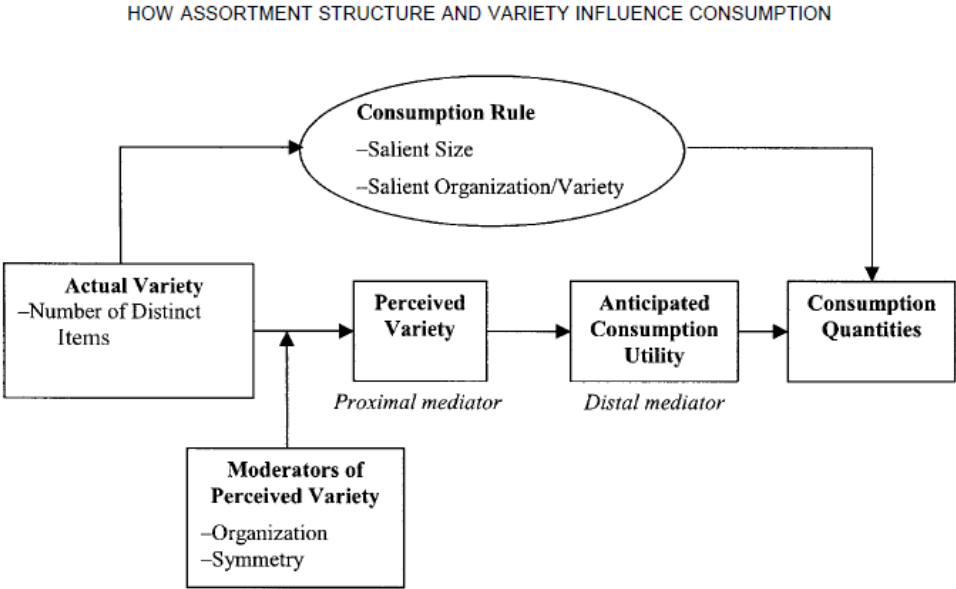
HOW ASSORTMENT STRUCTURE AND VARIETY INFLUENCE CONSUMPTION

Consumption Rule
–Salient Size
–Salient Organization/Variety

Actual Variety
–Number of Distinct Items

Perceived Variety
Proximal mediator

Anticipated Consumption Utility
Distal mediator

Consumption Quantities

Moderators of Perceived Variety
–Organization
–Symmetry